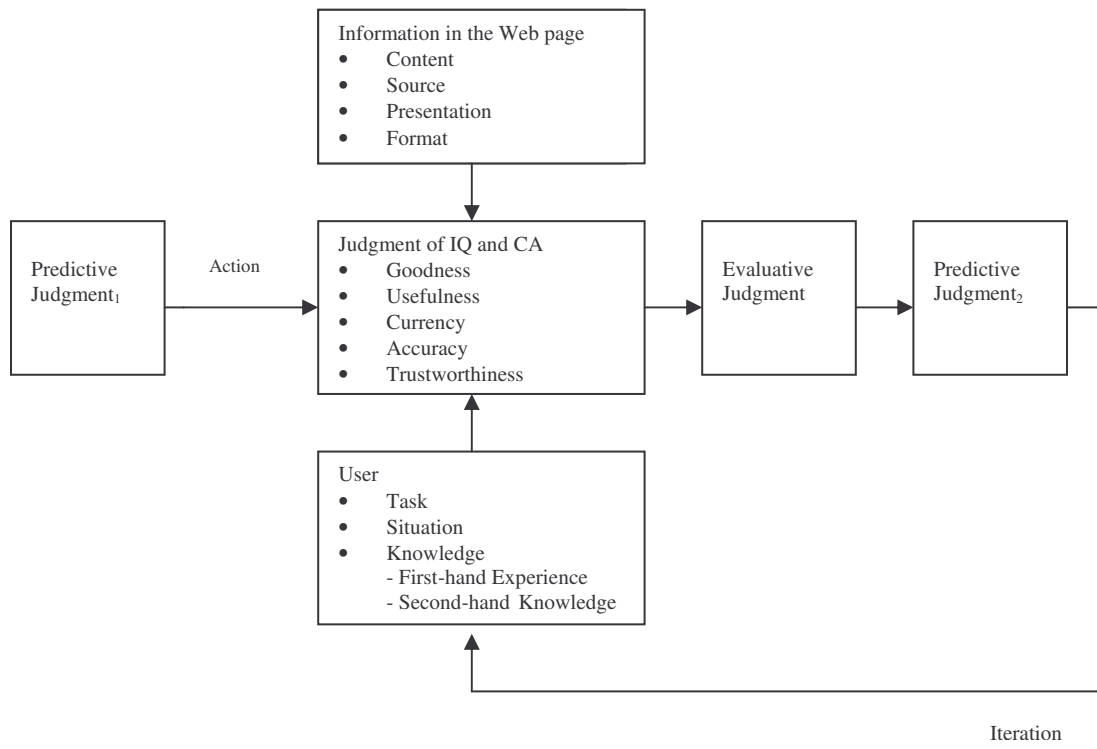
Information in the Web page
- Content
- Source
- Presentation
- Format

Predictive Judgment$_1$

Action

Judgment of IQ and CA
- Goodness
- Usefulness
- Currency
- Accuracy
- Trustworthiness

Evaluative Judgment

Predictive Judgment$_2$

User
- Task
- Situation
- Knowledge
  - First-hand Experience
  - Second-hand Knowledge

Iteration